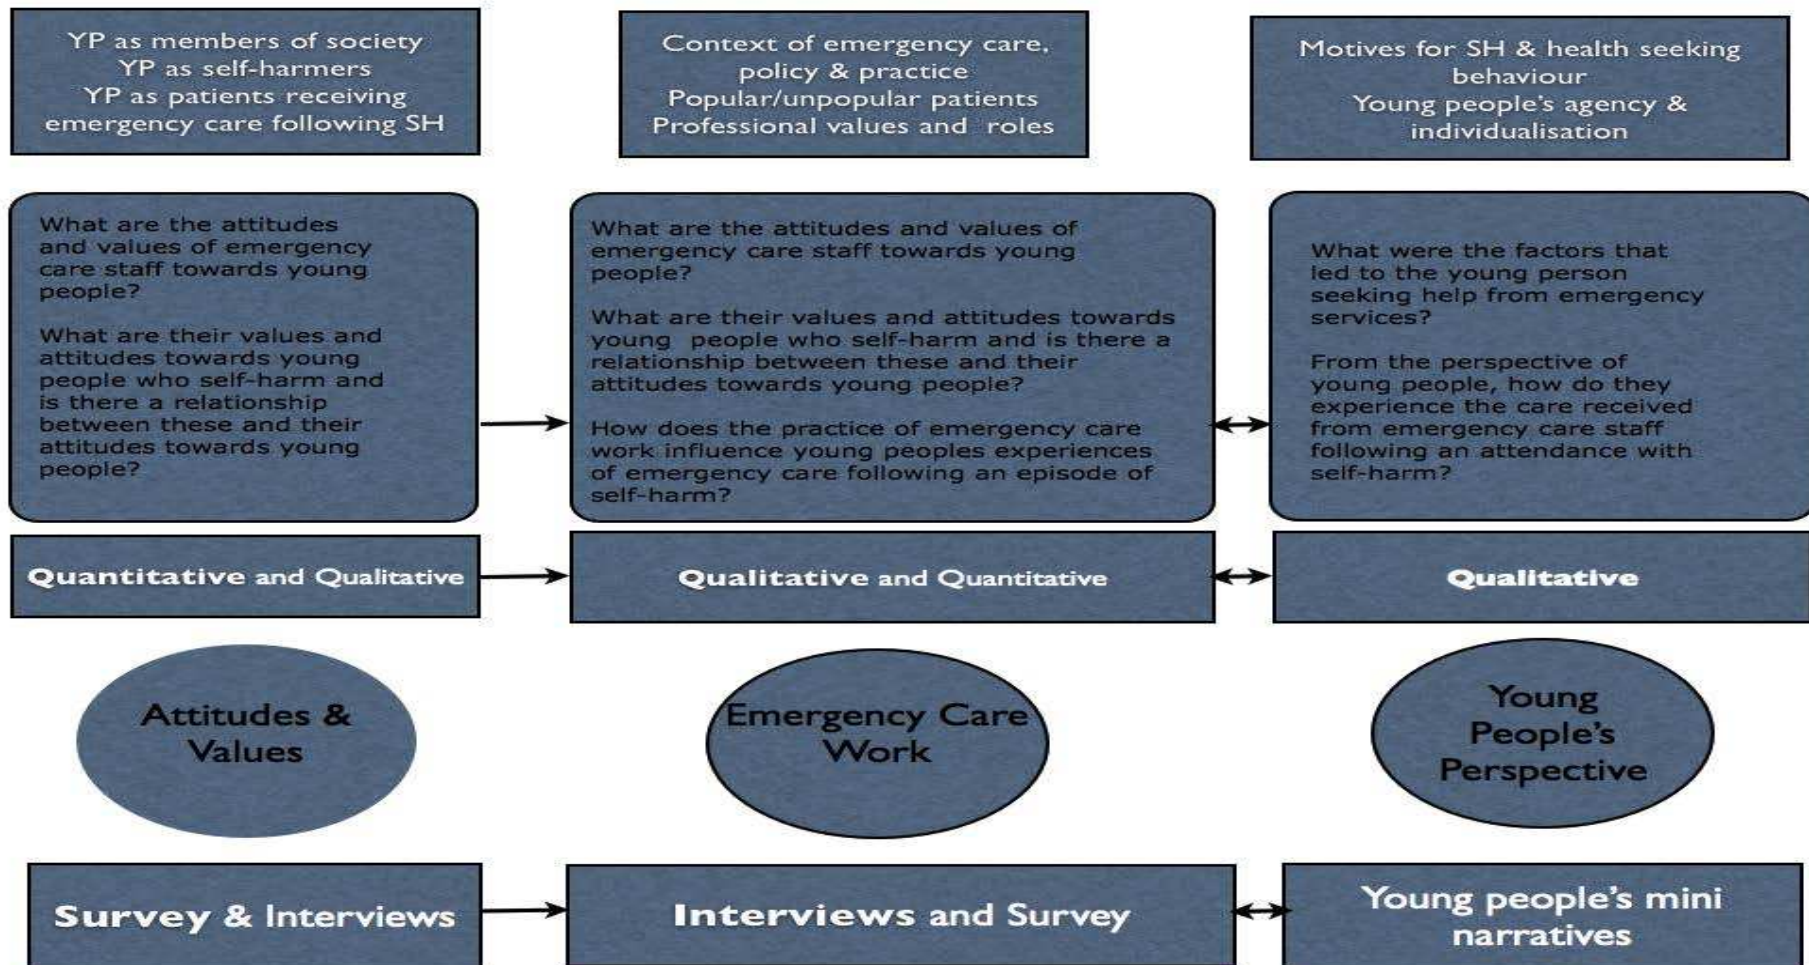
YP as members of society
YP as self-harmers
YP as patients receiving emergency care following SH

Context of emergency care, policy & practice
Popular/unpopular patients
Professional values and roles

Motives for SH & health seeking behaviour
Young people's agency & individualisation

What are the attitudes and values of emergency care staff towards young people?

What are their values and attitudes towards young people who self-harm and is there a relationship between these and their attitudes towards young people?

What are the attitudes and values of emergency care staff towards young people?

What are their values and attitudes towards young people who self-harm and is there a relationship between these and their attitudes towards young people?

How does the practice of emergency care work influence young peoples experiences of emergency care following an episode of self-harm?

What were the factors that led to the young person seeking help from emergency services?

From the perspective of young people, how do they experience the care received from emergency care staff following an attendance with self-harm?

Quantitative and Qualitative

Qualitative and Quantitative

Qualitative

Attitudes & Values

Emergency Care Work

Young People's Perspective

Survey & Interviews

Interviews and Survey

Young people's mini narratives